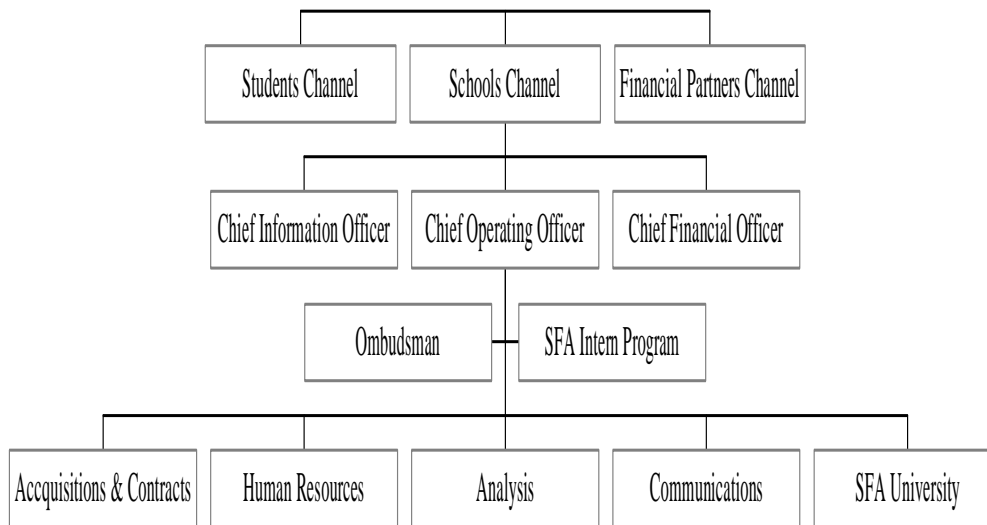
Students Channel

Schools Channel

Financial Partners Channel

Chief Information Officer

Chief Operating Officer

Chief Financial Officer

Ombudsman

SFA Intern Program

Accquisitions & Contracts

Human Resources

Analysis

Communications

SFA University